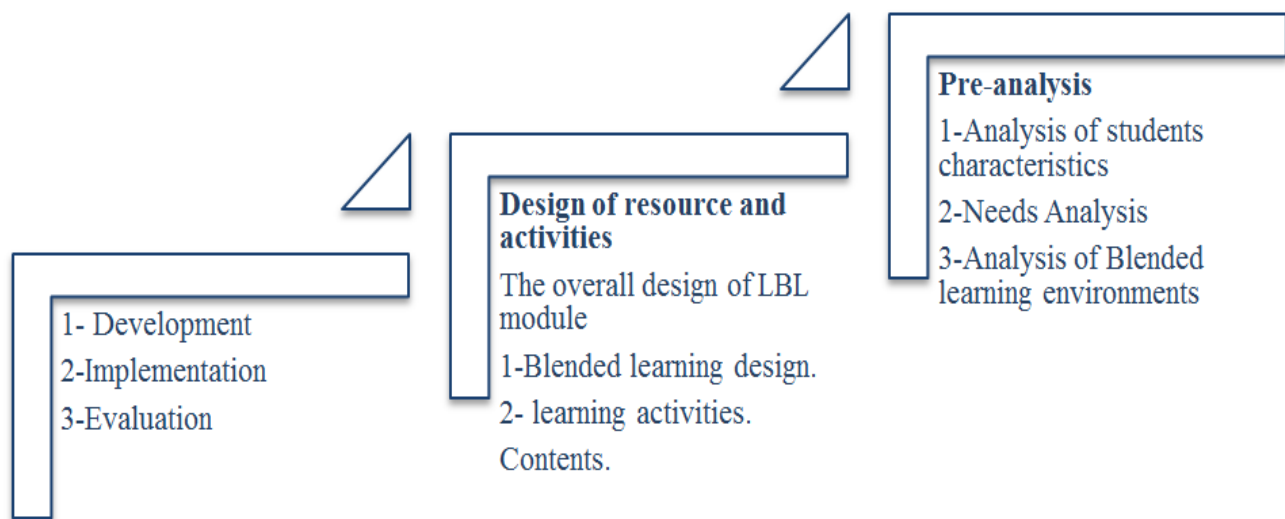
Pre-analysis

1-Analysis of students characteristics

2-Needs Analysis

3-Analysis of Blended learning environments

Design of resource and activities

The overall design of LBL module

1-Blended learning design.

2- learning activities.

Contents.

1- Development

2-Implementation

3-Evaluation